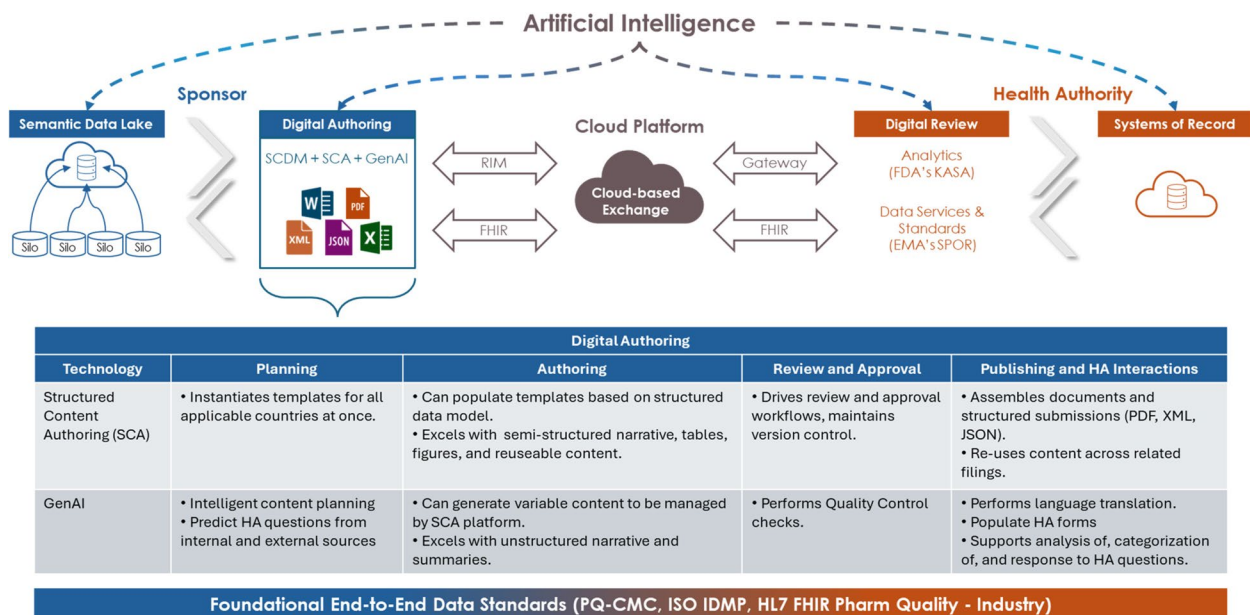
Artificial Intelligence

Sponsor

Semantic Data Lake

Silo Silo Silo Silo

Digital Authoring

SCDM + SCA + GenAI

W PDF XML JSON X

RIM

FHIR

Cloud Platform

Cloud-based Exchange

Gateway

FHIR

Health Authority

Digital Review

Analytics (FDA's KASA)

Data Services & Standards (EMA's SPOR)

Systems of Record

| Digital Authoring | | | | |
|---|---|---|---|---|
| Technology | Planning | Authoring | Review and Approval | Publishing and HA Interactions |
| Structured Content Authoring (SCA) | • Instantiates templates for all applicable countries at once. | • Can populate templates based on structured data model. • Excels with semi-structured narrative, tables, figures, and reuseable content. | • Drives review and approval workflows, maintains version control. | • Assembles documents and structured submissions (PDF, XML, JSON). • Re-uses content across related filings. |
| GenAI | • Intelligent content planning • Predict HA questions from internal and external sources | • Can generate variable content to be managed by SCA platform. • Excels with unstructured narrative and summaries. | • Performs Quality Control checks. | • Performs language translation. • Populate HA forms • Supports analysis of, categorization of, and response to HA questions. |

Foundational End-to-End Data Standards (PQ-CMC, ISO IDMP, HL7 FHIR Pharm Quality - Industry)